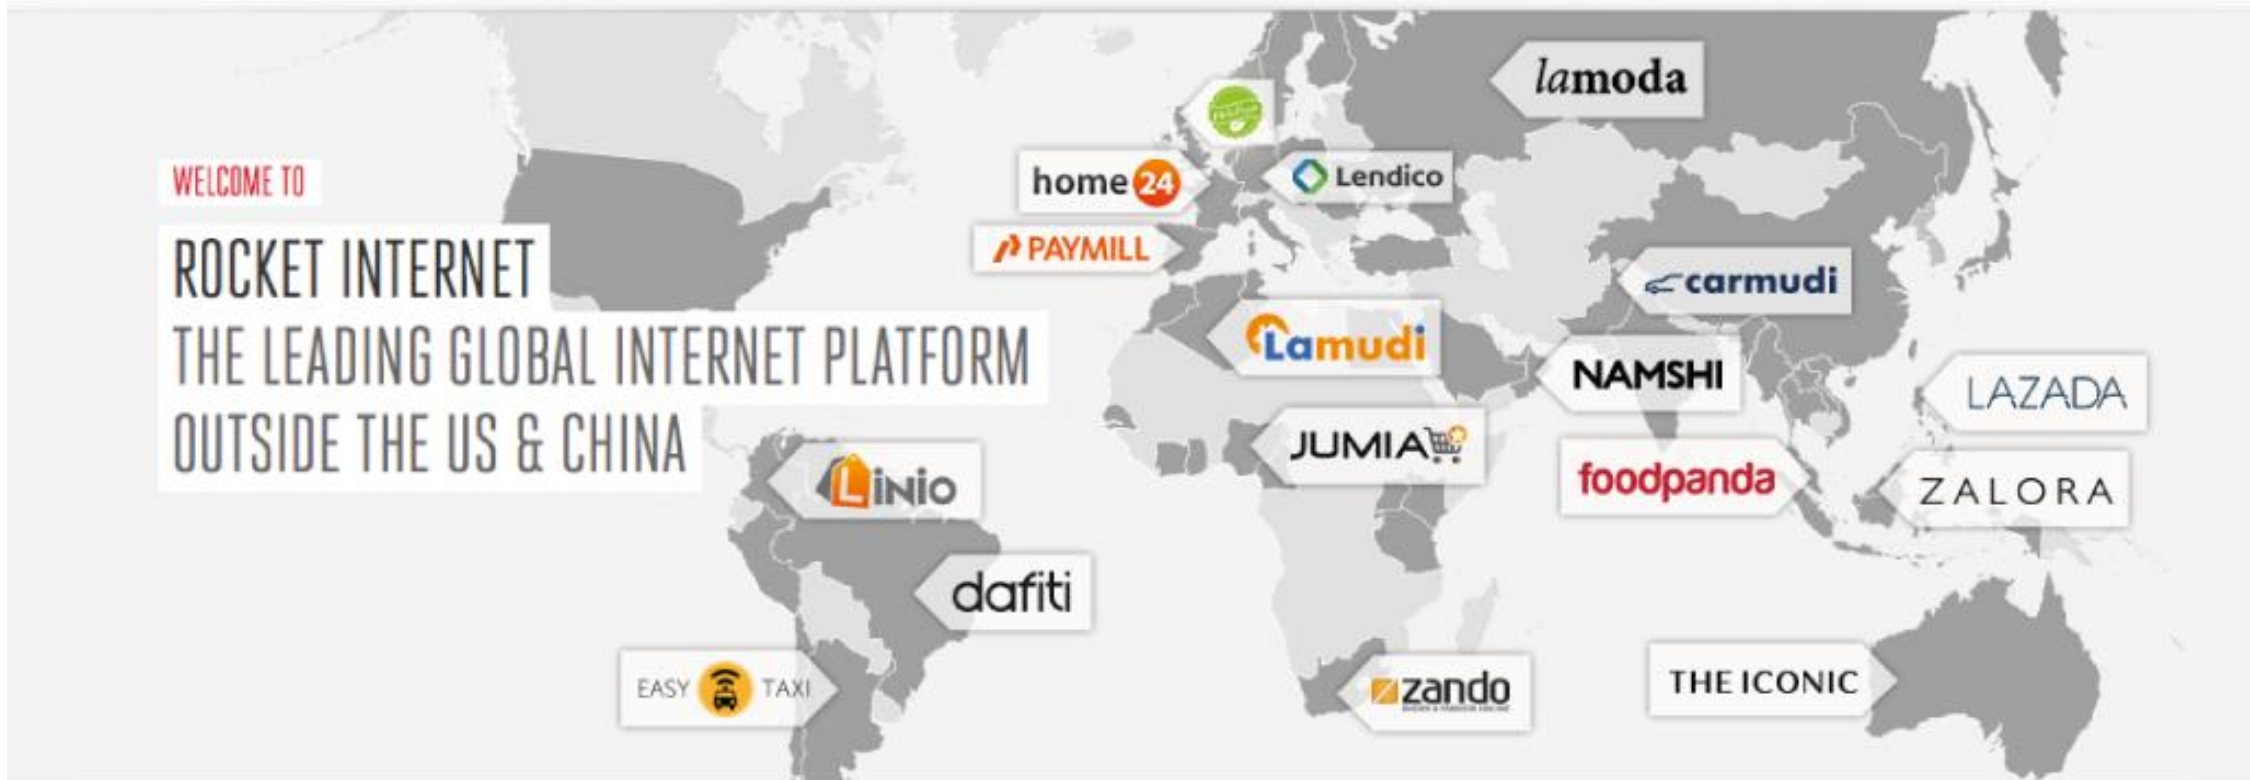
WELCOME TO

ROCKET INTERNET

THE LEADING GLOBAL INTERNET PLATFORM OUTSIDE THE US & CHINA

lamoda

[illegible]

home24

Lendico

PAYMILL

carmudi

Lamudi

NAMSHI

LAZADA

JUMIA

foodpanda

ZALORA

Linio

dafiti

EASY TAXI

zando

THE ICONIC